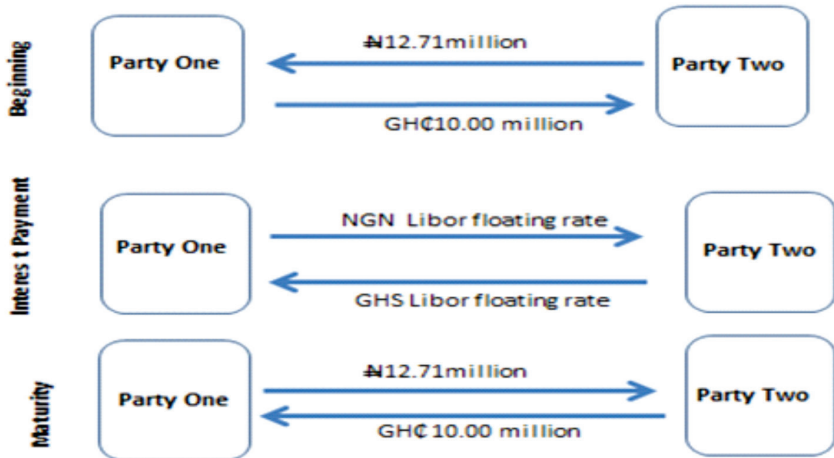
Beginning

Party One

₦12.71million

Party Two

GH₵10.00 million

Interes t Payment

Party One

NGN Libor floating rate

Party Two

GHS Libor floating rate

Maturity

Party One

₦12.71million

Party Two

GH₵10.00 million